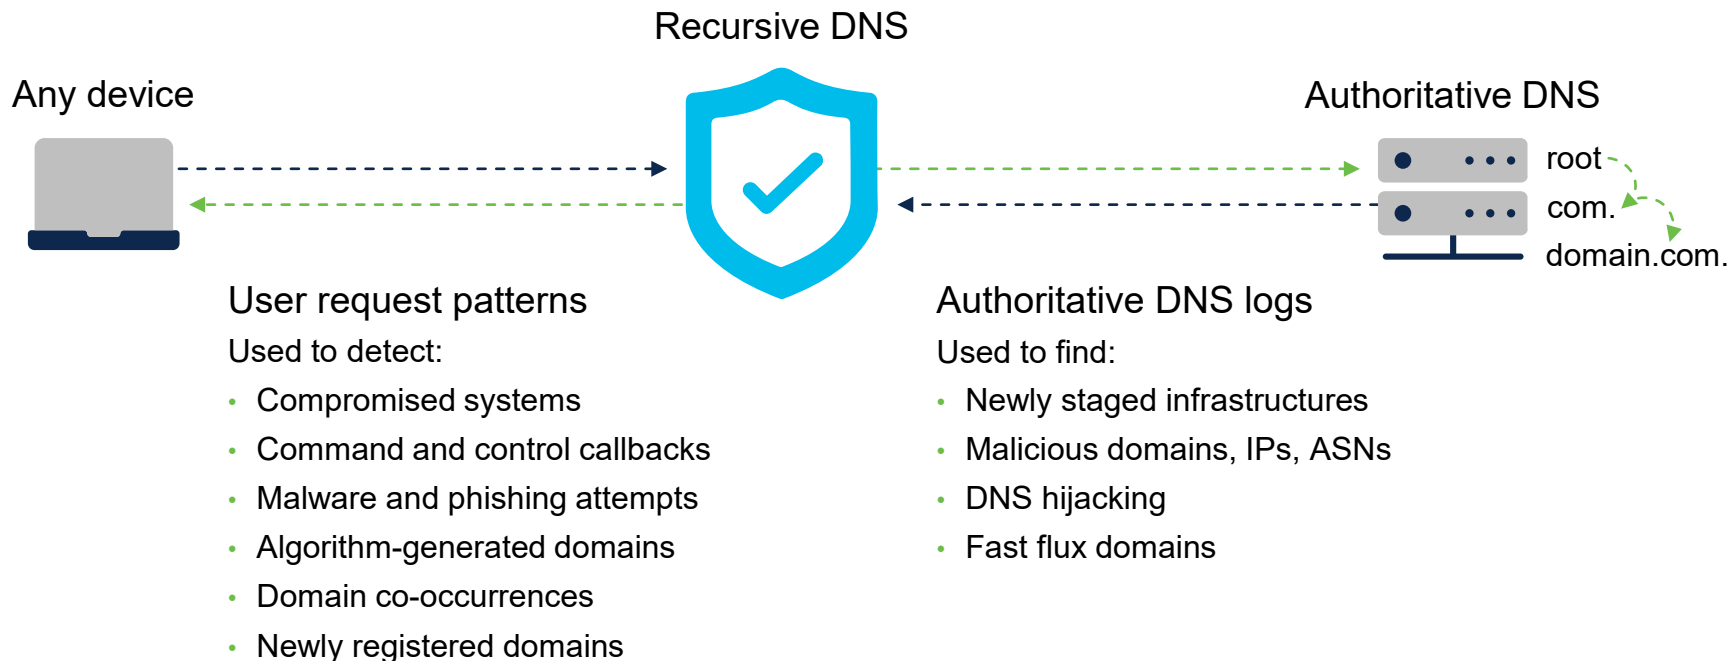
Recursive DNS

Any device

Authoritative DNS

root

com.

domain.com.

User request patterns

Used to detect:

- Compromised systems
- Command and control callbacks
- Malware and phishing attempts
- Algorithm-generated domains
- Domain co-occurrences
- Newly registered domains

Authoritative DNS logs

Used to find:

- Newly staged infrastructures
- Malicious domains, IPs, ASNs
- DNS hijacking
- Fast flux domains